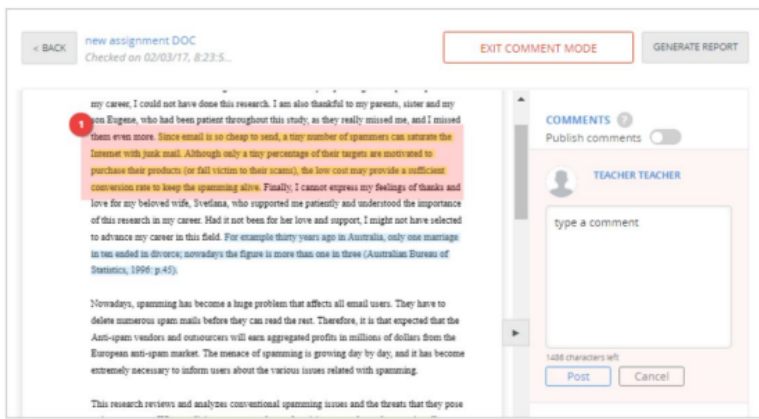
< BACK

new assignment DOC
Checked on 02/03/17, 8:23:5...

EXIT COMMENT MODE

GENERATE REPORT

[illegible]
my career, I could not have done this research. I am also thankful to my parents, sister and my son Eugene, who had been patient throughout this study, as they really missed me, and I missed them even more. Since email is so cheap to send, a tiny number of spammers can saturate the Internet with junk mail. Although only a tiny percentage of their targets are motivated to purchase their products (or fall victim to their scams), the low cost may provide a sufficient conversion rate to keep the spamming alive. Finally, I cannot express my feelings of thanks and love for my beloved wife, Svetlana, who supported me patiently and understood the importance of this research in my career. Had it not been for her love and support, I might not have selected to advance my career in this field. For example thirty years ago in Australia, only one marriage in ten ended in divorce; nowadays the figure is more than one in three (Australian Bureau of Statistics, 1996: p.45).

1

Nowadays, spamming has become a huge problem that affects all email users. They have to delete numerous spam mails before they can read the rest. Therefore, it is that expected that the Anti-spam vendors and outsourcers will earn aggregated profits in millions of dollars from the European anti-spam market. The menace of spamming is growing day by day, and it has become extremely necessary to inform users about the various issues related with spamming.

This research reviews and analyzes conventional spamming issues and the threats that they pose

COMMENTS
Publish comments

TEACHER TEACHER

type a comment

1486 characters left

Post
Cancel